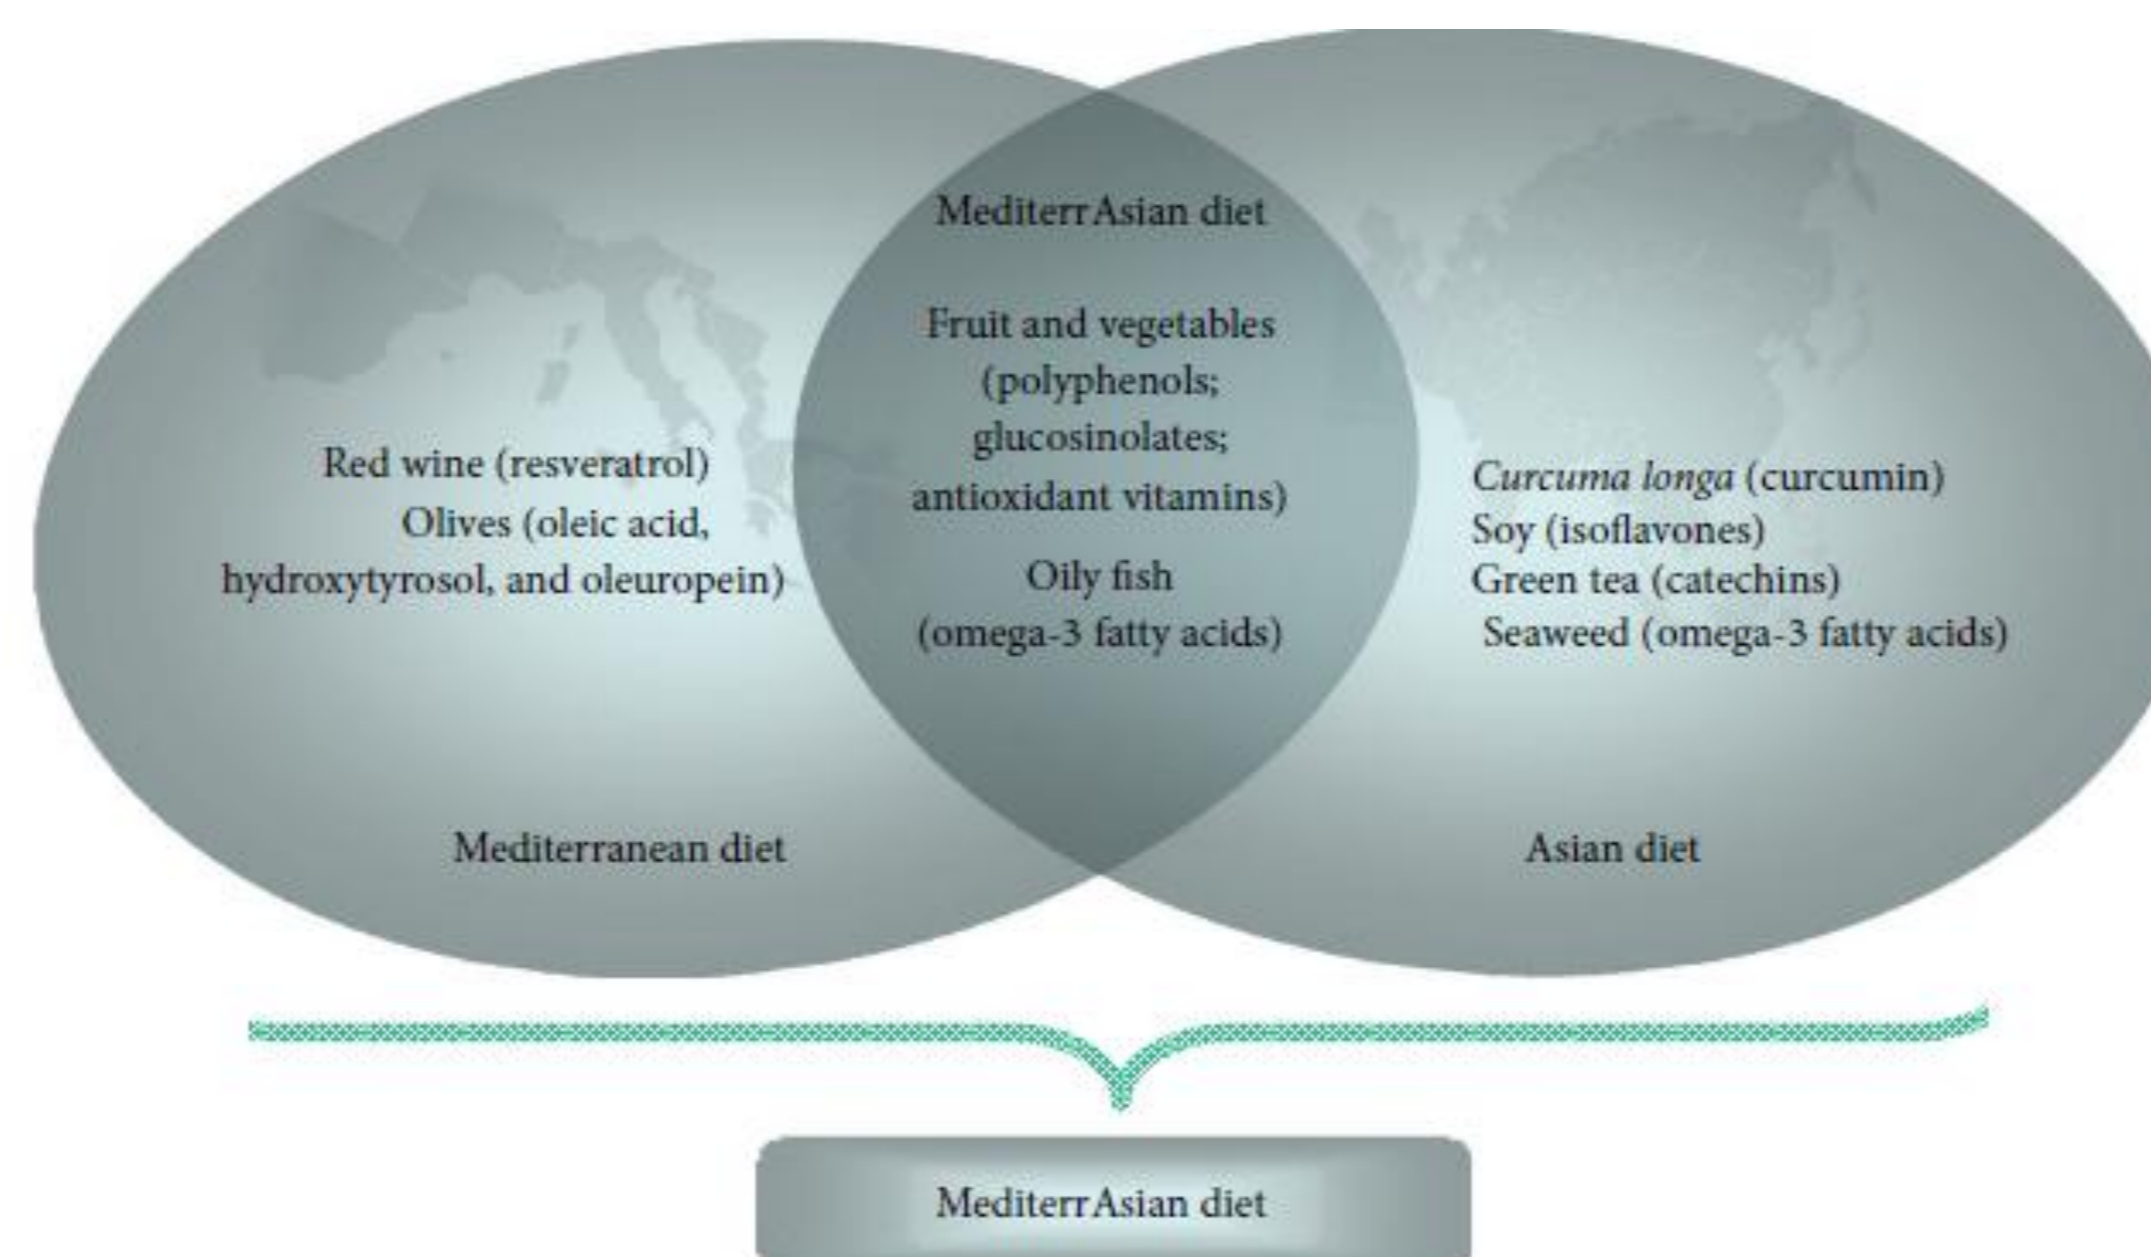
MediterrAsian diet

Fruit and vegetables (polyphenols; glucosinolates; antioxidant vitamins)

Oily fish (omega-3 fatty acids)

Red wine (resveratrol)
Olives (oleic acid, hydroxytyrosol, and oleuropein)

Mediterranean diet

Curcuma longa (curcumin)
Soy (isoflavones)
Green tea (catechins)
Seaweed (omega-3 fatty acids)

Asian diet

MediterrAsian diet